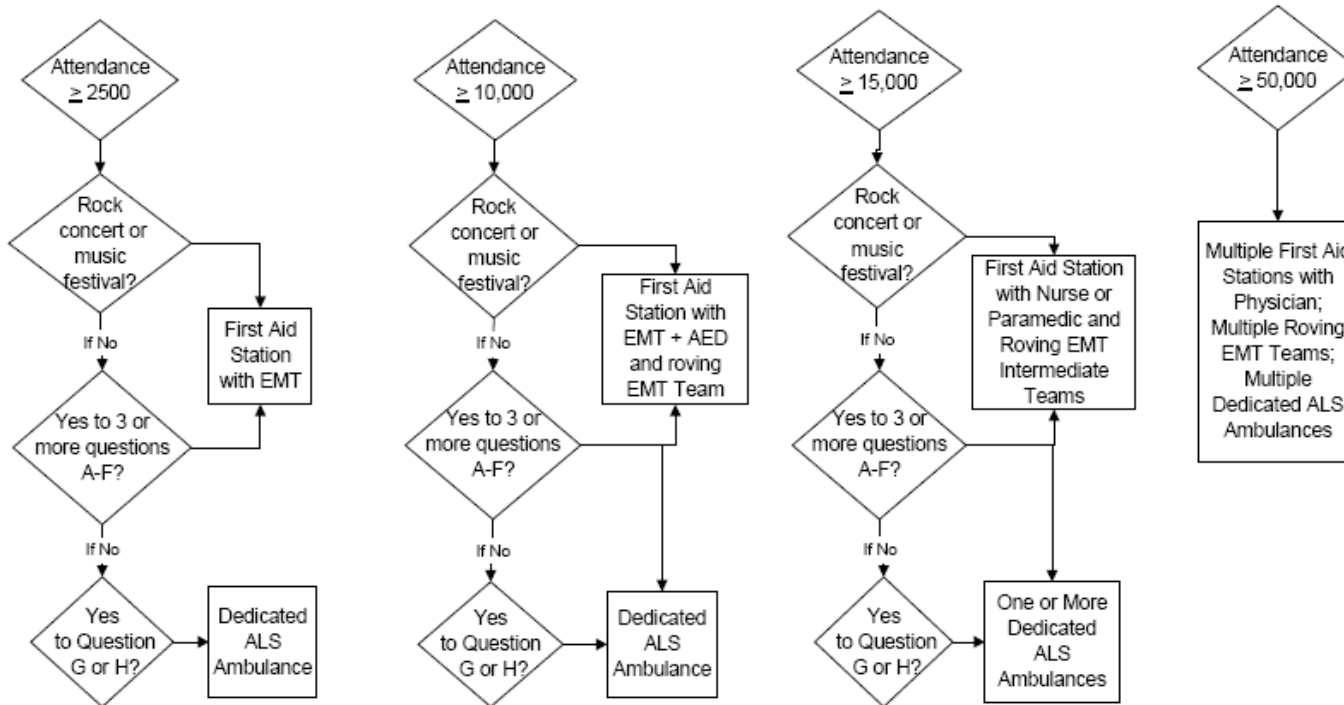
Attendance $\geq$ 2500

Rock concert or music festival?

If No

Yes to 3 or more questions A-F?

If No

Yes to Question G or H?

First Aid Station with EMT

Dedicated ALS Ambulance

Attendance $\geq$ 10,000

Rock concert or music festival?

If No

Yes to 3 or more questions A-F?

If No

Yes to Question G or H?

First Aid Station with EMT + AED and roving EMT Team

Dedicated ALS Ambulance

Attendance $\geq$ 15,000

Rock concert or music festival?

If No

Yes to 3 or more questions A-F?

If No

Yes to Question G or H?

First Aid Station with Nurse or Paramedic and Roving EMT Intermediate Teams

One or More Dedicated ALS Ambulances

Attendance $\geq$ 50,000

Multiple First Aid Stations with Physician; Multiple Roving EMT Teams; Multiple Dedicated ALS Ambulances